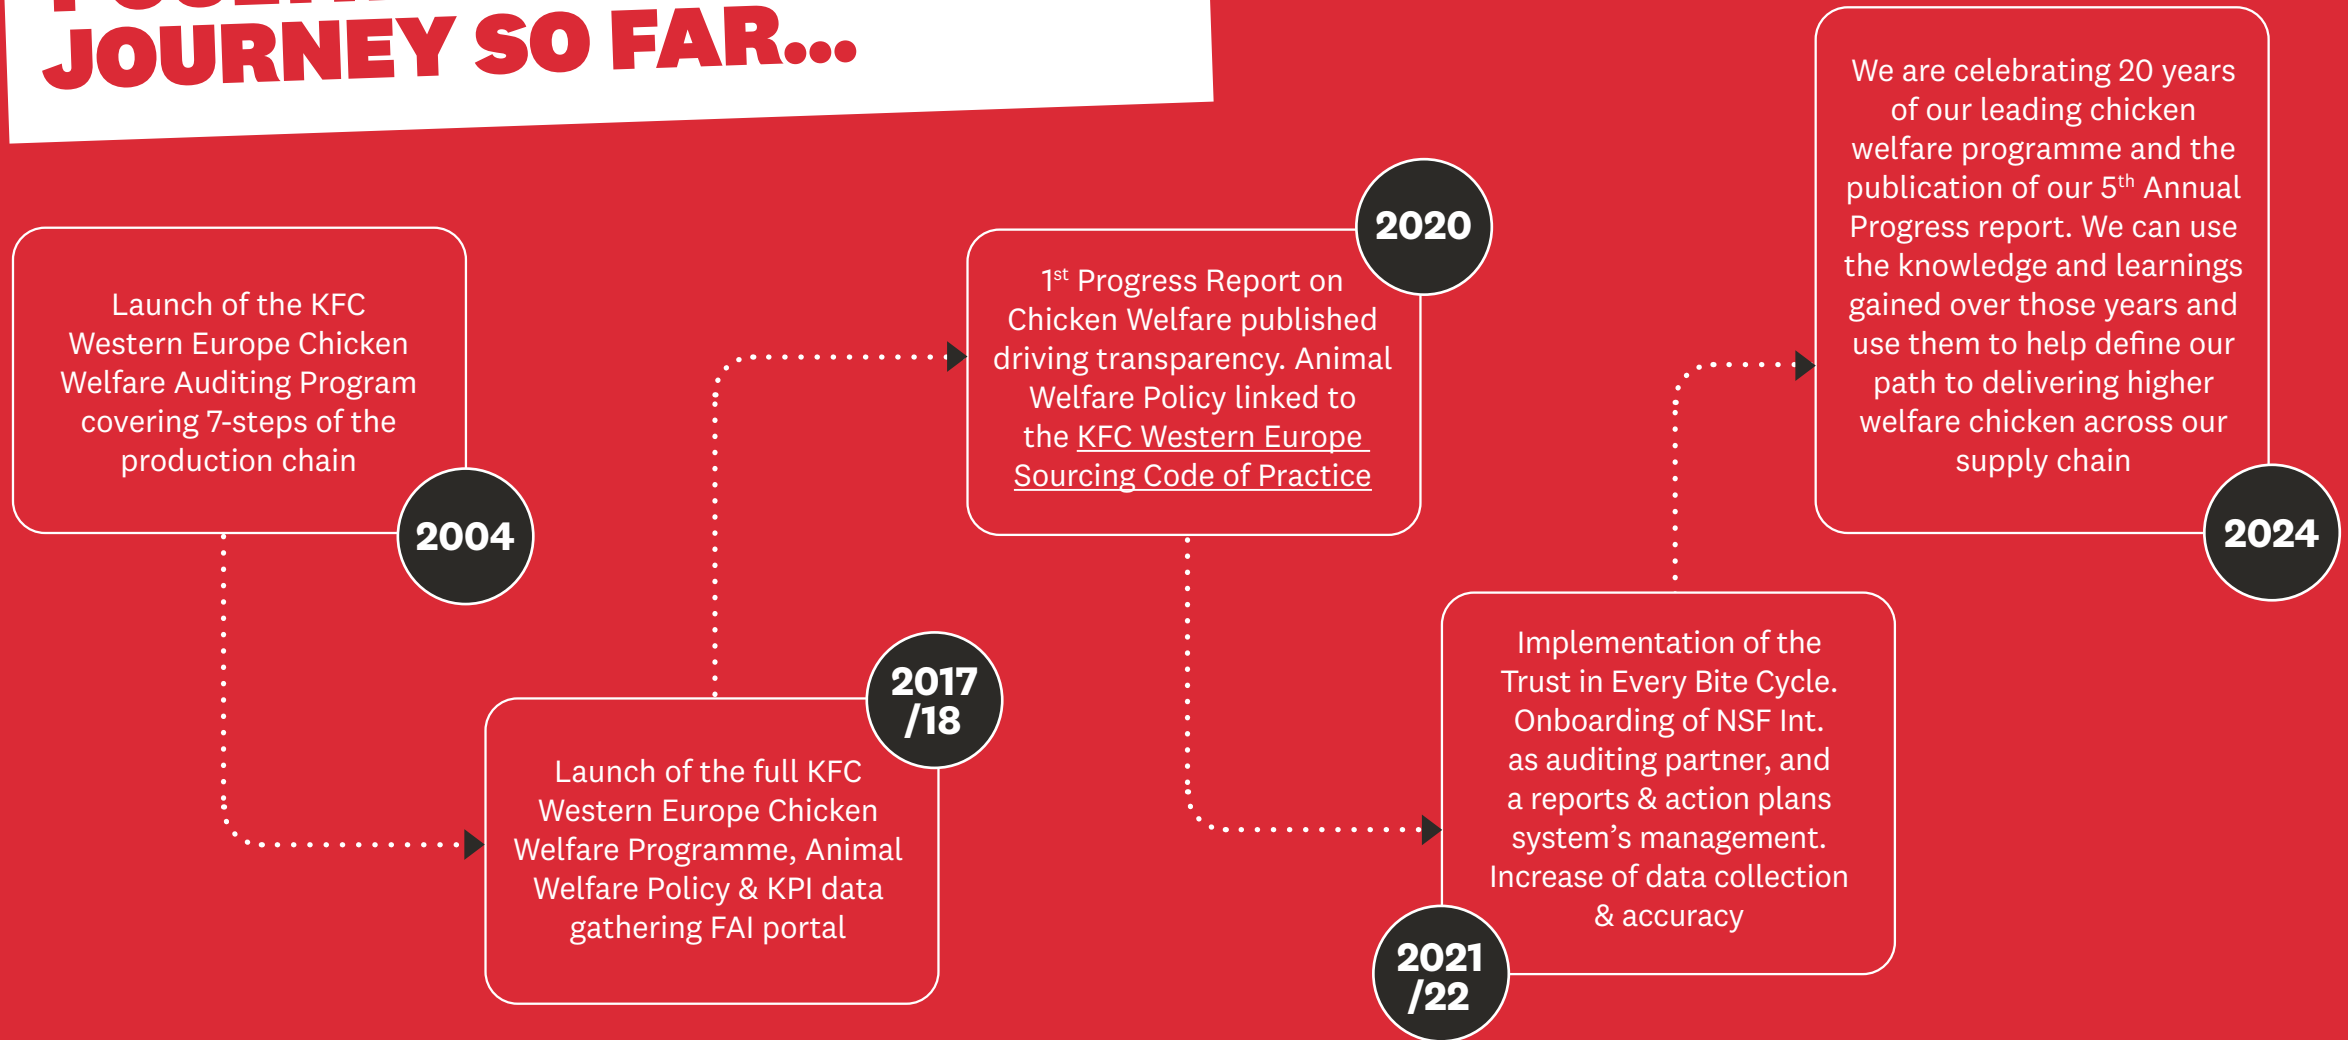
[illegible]
JOURNEY SO FAR...

Launch of the KFC Western Europe Chicken Welfare Auditing Program covering 7-steps of the production chain

2004

2017/18

Launch of the full KFC Western Europe Chicken Welfare Programme, Animal Welfare Policy & KPI data gathering FAI portal

2020

1$^{st}$ Progress Report on Chicken Welfare published driving transparency. Animal Welfare Policy linked to the KFC Western Europe Sourcing Code of Practice

2021/22

Implementation of the Trust in Every Bite Cycle. Onboarding of NSF Int. as auditing partner, and a reports & action plans system's management. Increase of data collection & accuracy

We are celebrating 20 years of our leading chicken welfare programme and the publication of our 5$^{th}$ Annual Progress report. We can use the knowledge and learnings gained over those years and use them to help define our path to delivering higher welfare chicken across our supply chain

2024